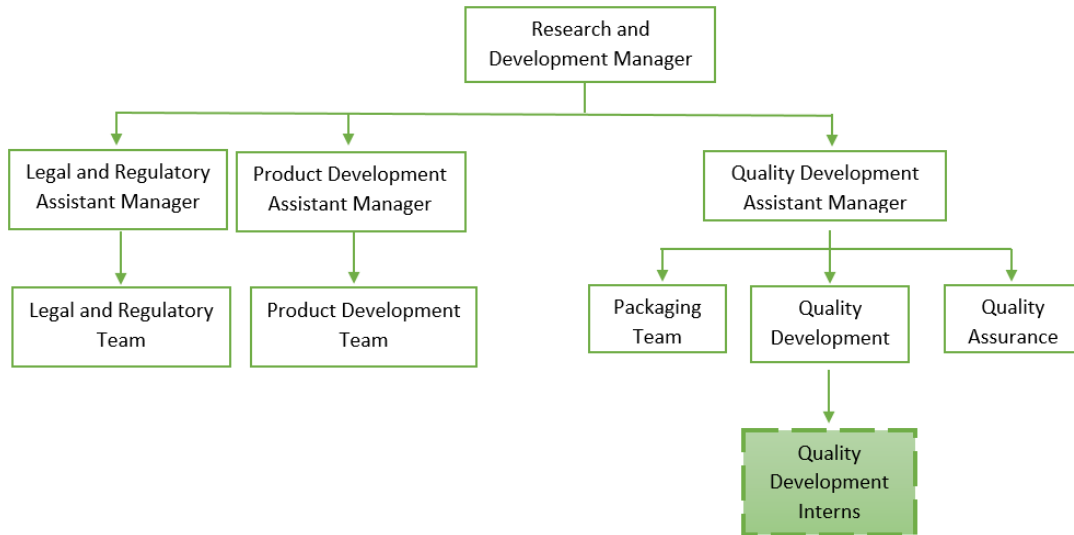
Research and Development Manager

Legal and Regulatory Assistant Manager

Product Development Assistant Manager

Quality Development Assistant Manager

Legal and Regulatory Team

Product Development Team

Packaging Team

Quality Development

Quality Assurance

Quality Development Interns